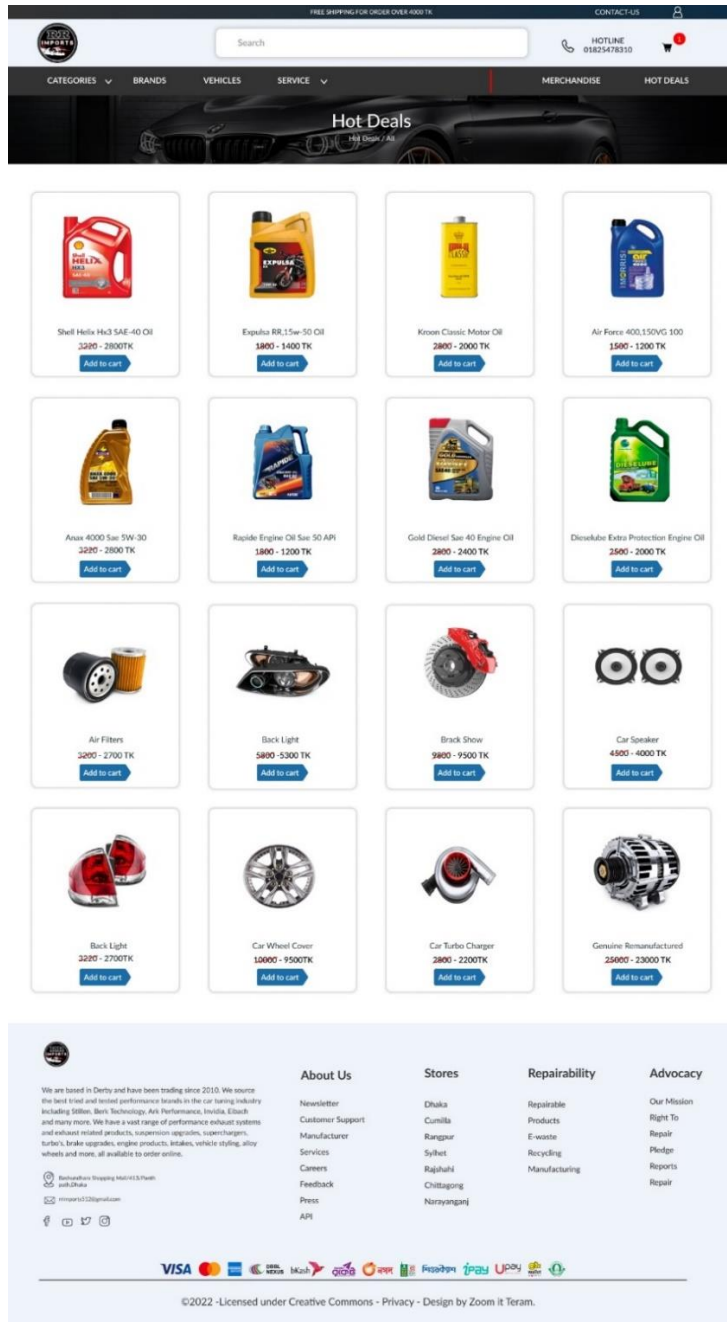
FREE SHIPPING FOR ORDER OVER 4000 TK

CONTACT-US

Search

HOTLINE
01825478310

1

CATEGORIES BRANDS VEHICLES SERVICE MERCHANDISE HOT DEALS

Hot Deals

Hot Deals / All

Shell Helix Hx3 SAE-40 Oil
~~3220~~ - 2800TK
Add to cart

Expulsa RR,15w-50 Oil
~~1800~~ - 1400 TK
Add to cart

Kroon Classic Motor Oil
~~2800~~ - 2000 TK
Add to cart

Air Force 400,150VG 100
~~1500~~ - 1200 TK
Add to cart

Anax 4000 Sae 5W-30
~~3220~~ - 2800 TK
Add to cart

Rapide Engine Oil Sae 50 API
~~1800~~ - 1200 TK
Add to cart

Gold Diesel Sae 40 Engine Oil
~~2800~~ - 2400 TK
Add to cart

Dieselube Extra Protection Engine Oil
~~2500~~ - 2000 TK
Add to cart

Air Filters
~~3200~~ - 2700 TK
Add to cart

Back Light
~~5800~~ -5300 TK
Add to cart

Brack Show
~~9800~~ - 9500 TK
Add to cart

Car Speaker
~~4500~~ - 4000 TK
Add to cart

Back Light
~~3220~~ - 2700TK
Add to cart

Car Wheel Cover
~~10000~~ - 9500TK
Add to cart

Car Turbo Charger
~~2800~~ - 2200TK
Add to cart

Genuine Remanufactured
~~25000~~ - 23000 TK
Add to cart

We are based in Derby and have been trading since 2010. We source the best tried and tested performance brands in the car tuning industry including Stillen, Berk Technology, Ark Performance, Invidia, Eibach and many more. We have a vast range of performance exhaust systems and exhaust related products, suspension upgrades, superchargers, turbo's, brake upgrades, engine products, intakes, vehicle styling, alloy wheels and more, all available to order online.

Bashundhara Shopping Mall H13,Panth path,Dhaka

rrimports122@gmail.com

About Us
Newsletter
Customer Support
Manufacturer
Services
Careers
Feedback
Press
API

Stores
Dhaka
Cumilla
Rangpur
Sylhet
Rajshahi
Chittagong
Narayanganj

Repairability
Repairable
Products
E-waste
Recycling
Manufacturing

Advocacy
Our Mission
Right To
Repair
Pledge
Reports
Repair

VISA bKash

©2022 -Licensed under Creative Commons - Privacy - Design by Zoom it Teram.